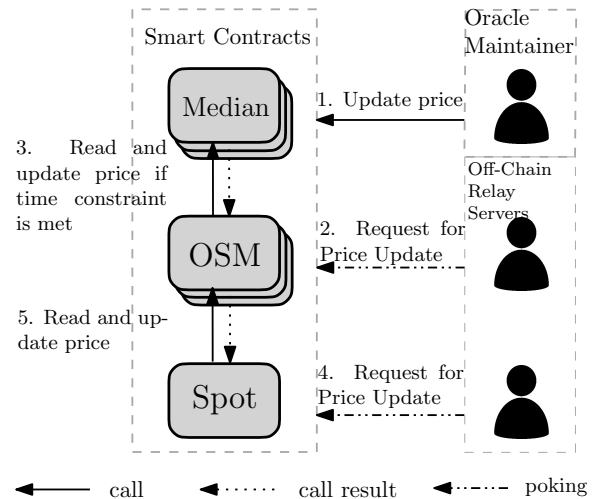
Smart Contracts

Oracle Maintainer

Median

1. Update price

3. Read and update price if time constraint is met

Off-Chain Relay Servers

OSM

2. Request for Price Update

5. Read and update price

Spot

4. Request for Price Update

call

call result

poking